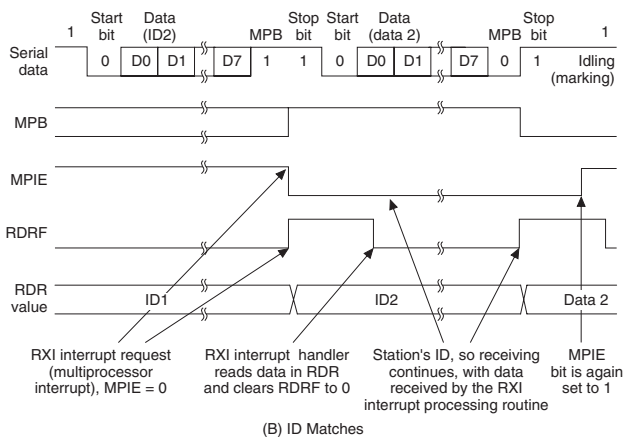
Serial data

1

Start bit

0

Data (ID2)

D0

D1

D7

MPB

1

Stop bit

1

Start bit

0

Data (data 2)

D0

D1

D7

MPB

0

Stop bit

1

1

Idling (marking)

MPB

MPIE

RDRF

RDR value

ID1

ID2

Data 2

RXI interrupt request (multiprocessor interrupt), MPIE = 0

RXI interrupt handler reads data in RDR and clears RDRF to 0

Station's ID, so receiving continues, with data received by the RXI interrupt processing routine

MPIE bit is again set to 1

(B) ID Matches